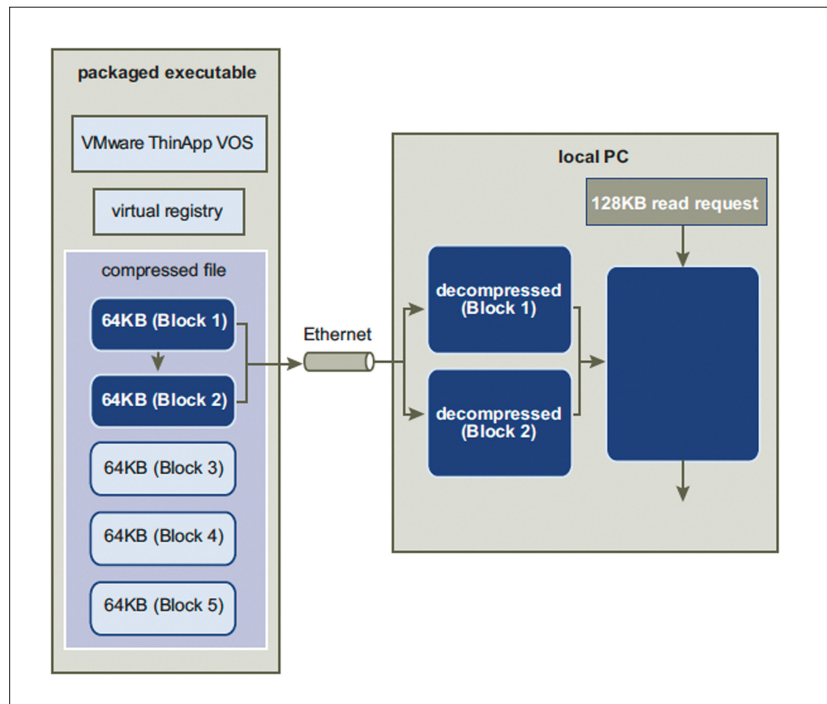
packaged executable

VMware ThinApp VOS

virtual registry

compressed file

64KB (Block 1)

64KB (Block 2)

64KB (Block 3)

64KB (Block 4)

64KB (Block 5)

Ethernet

local PC

128KB read request

decompressed (Block 1)

decompressed (Block 2)